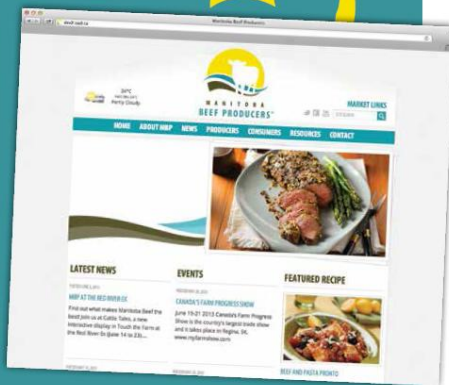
Manitoba Beef Producers

beef.mb.ca

30°C
Partly Cloudy

MANITOBA
BEEF PRODUCERS

MARKET LINKS

SEARCH

HOME ABOUT MBP NEWS PRODUCERS CONSUMERS RESOURCES CONTACT

LATEST NEWS

MBP AT THE RED RIVER EX

Find out what makes Manitoba Beef the best! Join us at Cattle Tales, a new interactive display in Touch the Farm at the Red River Ex (June 14 to 23)...

EVENTS

CANADA'S FARM PROGRESS SHOW

June 19-21 2013 Canada's Farm Progress Show is the country's largest trade show and it takes place in Regina, SK. www.myfarmshow.com

FEATURED RECIPE

BEEF AND PASTA PRONTO